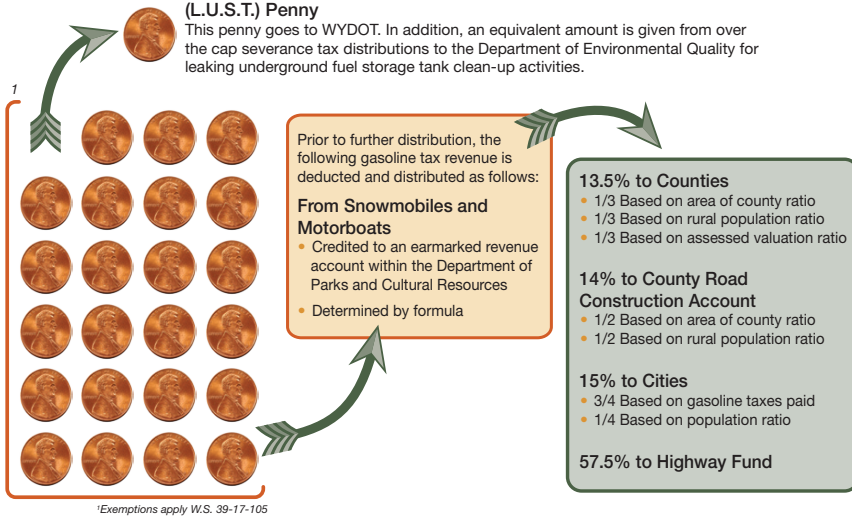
(L.U.S.T.) Penny
This penny goes to WYDOT. In addition, an equivalent amount is given from over the cap severance tax distributions to the Department of Environmental Quality for leaking underground fuel storage tank clean-up activities.

1

Prior to further distribution, the following gasoline tax revenue is deducted and distributed as follows:

From Snowmobiles and Motorboats
• Credited to an earmarked revenue account within the Department of Parks and Cultural Resources
• Determined by formula

13.5% to Counties
• 1/3 Based on area of county ratio
• 1/3 Based on rural population ratio
• 1/3 Based on assessed valuation ratio

14% to County Road Construction Account
• 1/2 Based on area of county ratio
• 1/2 Based on rural population ratio

15% to Cities
• 3/4 Based on gasoline taxes paid
• 1/4 Based on population ratio

57.5% to Highway Fund

¹Exemptions apply W.S. 39-17-105